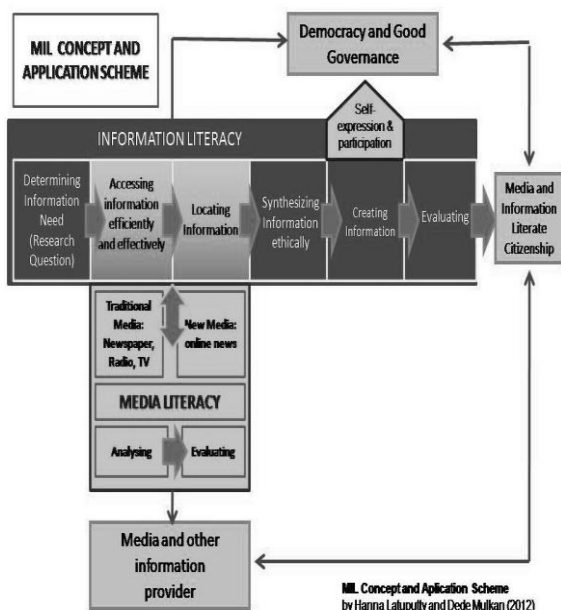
MIL CONCEPT AND APPLICATION SCHEME

Democracy and Good Governance

Self-expression & participation

INFORMATION LITERACY

Determining Information Need (Research Question)

Accessing information efficiently and effectively

Locating Information

Synthesizing Information ethically

Creating Information

Evaluating

Media and Information Literate Citizenship

Traditional Media: Newspaper, Radio, TV

New Media: online news

MEDIA LITERACY

Analysing

Evaluating

Media and other information provider

MIL Concept and Aplication Scheme
by Hanna Latuputty and Dede Mulkan (2012)